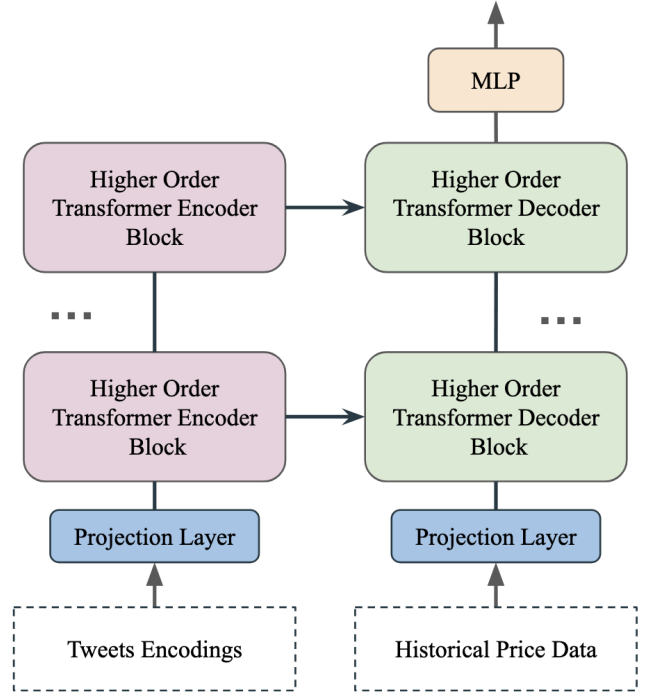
MLP

Higher Order Transformer Encoder Block

Higher Order Transformer Decoder Block

...

...

Higher Order Transformer Encoder Block

Higher Order Transformer Decoder Block

Projection Layer

Projection Layer

Tweets Encodings

Historical Price Data